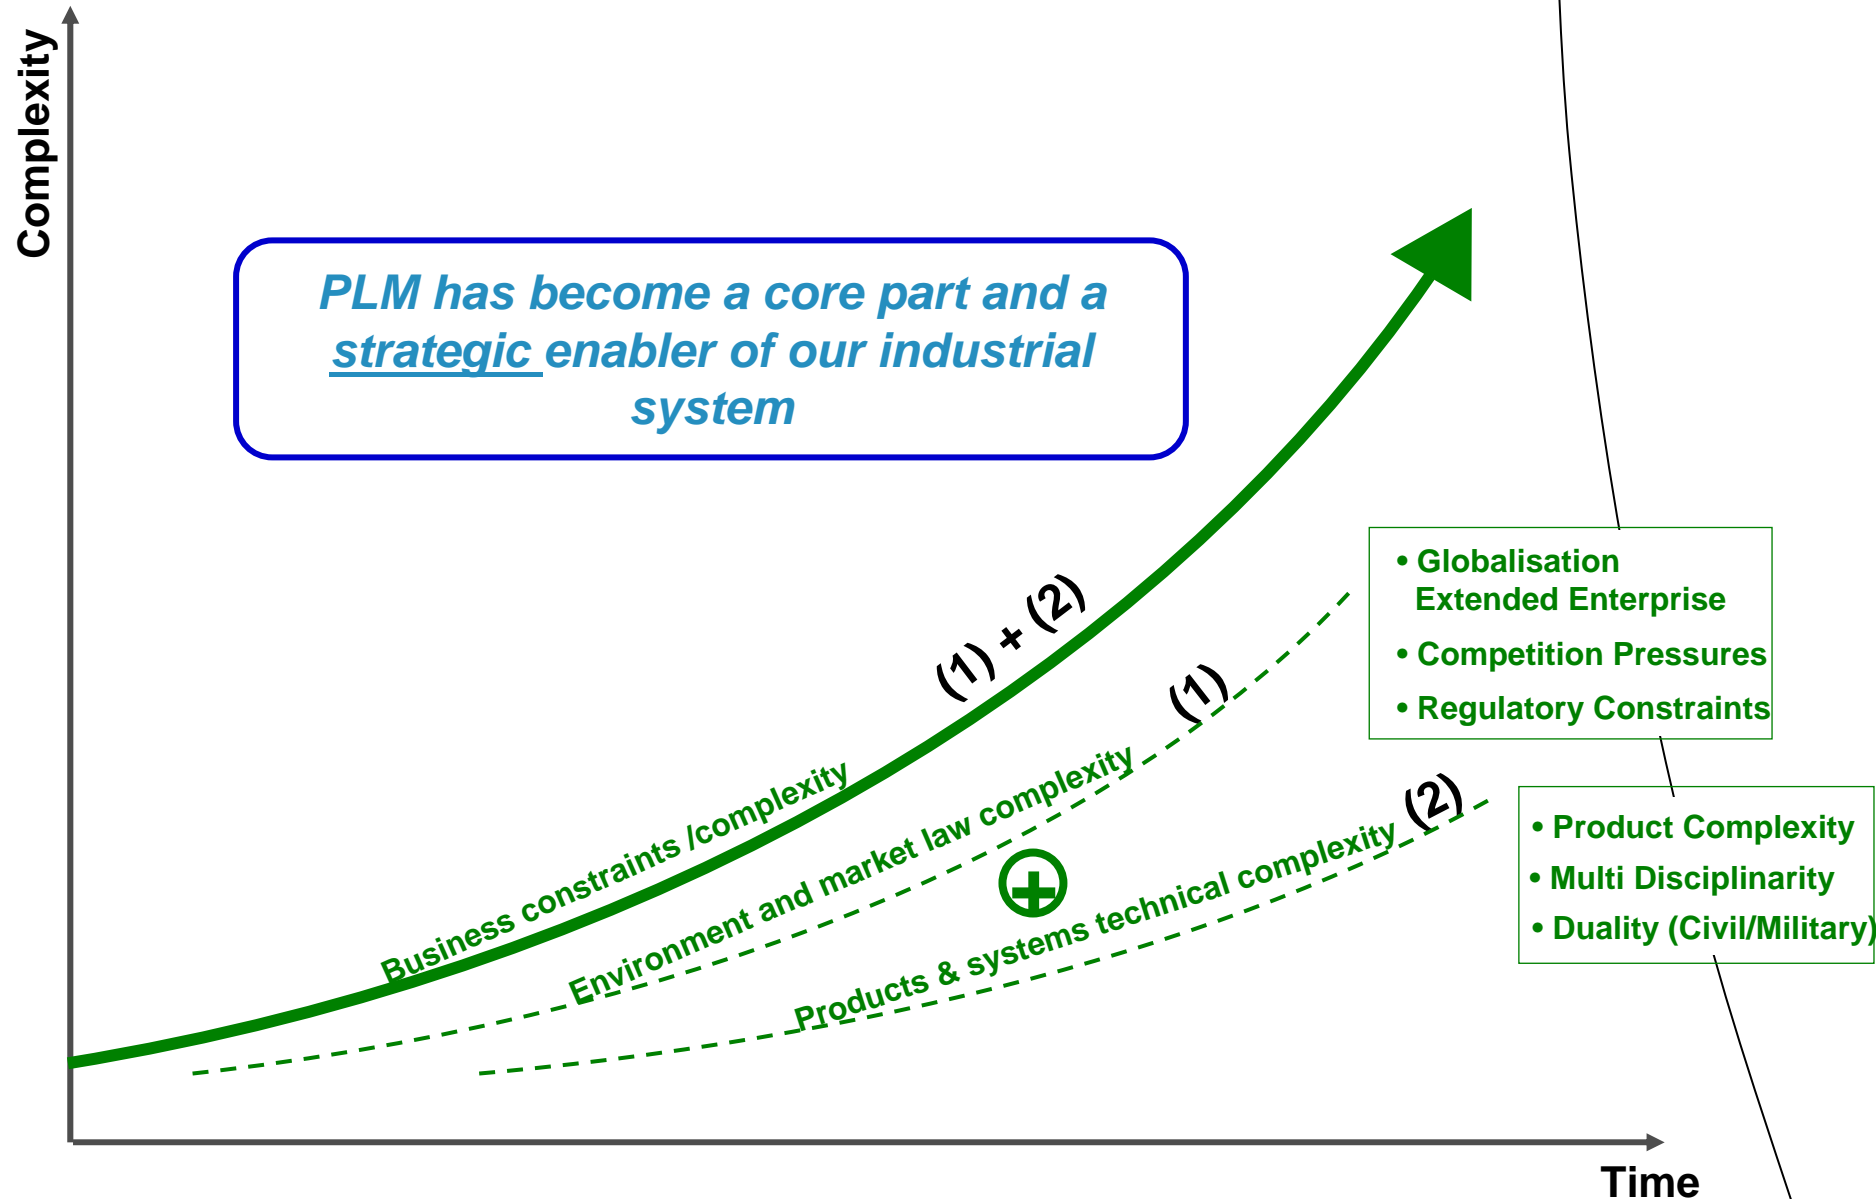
Complexity

PLM has become a core part and a strategic enabler of our industrial system

(1) + (2)

(1)

(2)

• Globalisation
Extended Enterprise
• Competition Pressures
• Regulatory Constraints

• Product Complexity
• Multi Disciplinarity
• Duality (Civil/Military)

Business constraints /complexity

Environment and market law complexity

Products & systems technical complexity

Time